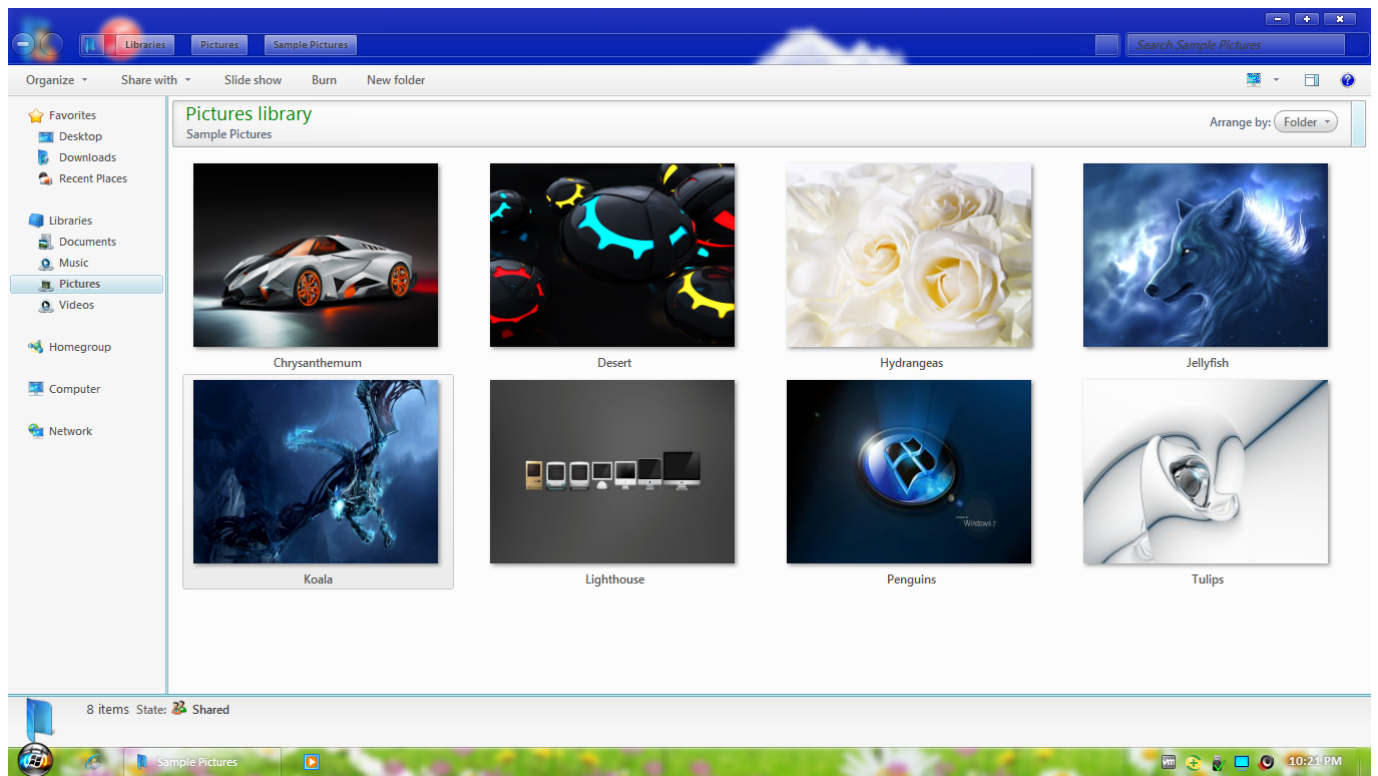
Libraries Pictures Sample Pictures

Search Sample Pictures

Organize Share with Slide show Burn New folder

Favorites
Desktop
Downloads
Recent Places

Libraries
Documents
Music
Pictures
Videos

Homegroup

Computer

Network

Pictures library
Sample Pictures

Arrange by: Folder

Chrysanthemum
Desert
Hydrangeas
Jellyfish
Koala
Lighthouse
Penguins
Tulips

Windows 7

8 items State: Shared

Sample Pictures

10:21 PM